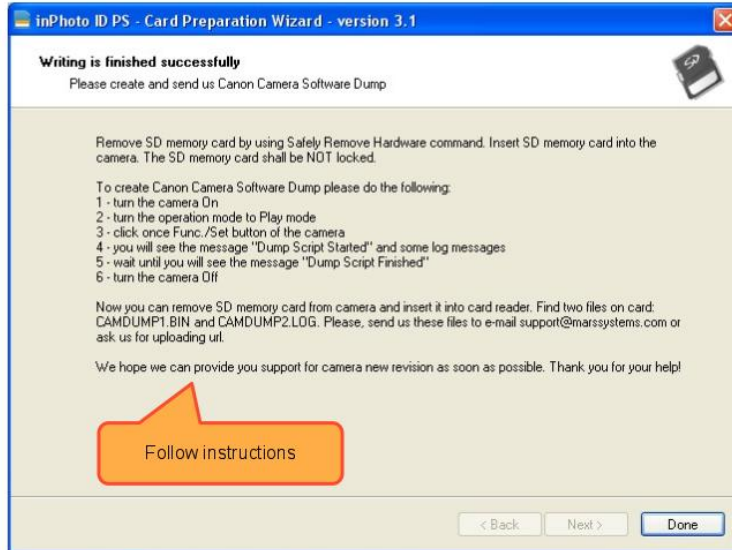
inPhoto ID PS - Card Preparation Wizard - version 3.1

Writing is finished successfully
Please create and send us Canon Camera Software Dump

Remove SD memory card by using Safely Remove Hardware command. Insert SD memory card into the camera. The SD memory card shall be NOT locked.

To create Canon Camera Software Dump please do the following:
1 - turn the camera On
2 - turn the operation mode to Play mode
3 - click once Func./Set button of the camera
4 - you will see the message "Dump Script Started" and some log messages
5 - wait until you will see the message "Dump Script Finished"
6 - turn the camera Off

Now you can remove SD memory card from camera and insert it into card reader. Find two files on card: CAMDUMP1.BIN and CAMDUMP2.LOG. Please, send us these files to e-mail support@marssystems.com or ask us for uploading url.

We hope we can provide you support for camera new revision as soon as possible. Thank you for your help!

Follow instructions

< Back
Next >
Done